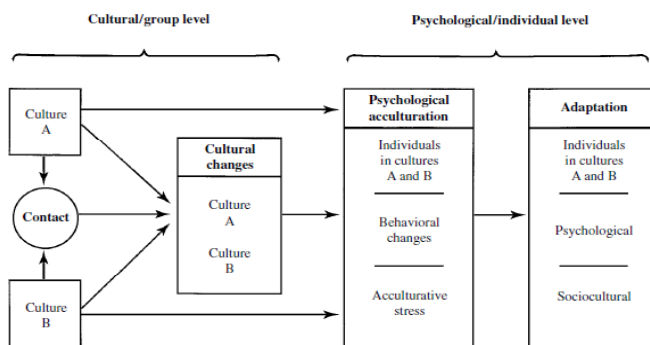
Cultural/group level

Psychological/individual level

Culture A

Contact

Culture B

Cultural changes

Culture A

Culture B

Psychological acculturation

Individuals in cultures A and B

Behavioral changes

Acculturative stress

Adaptation

Individuals in cultures A and B

Psychological

Sociocultural